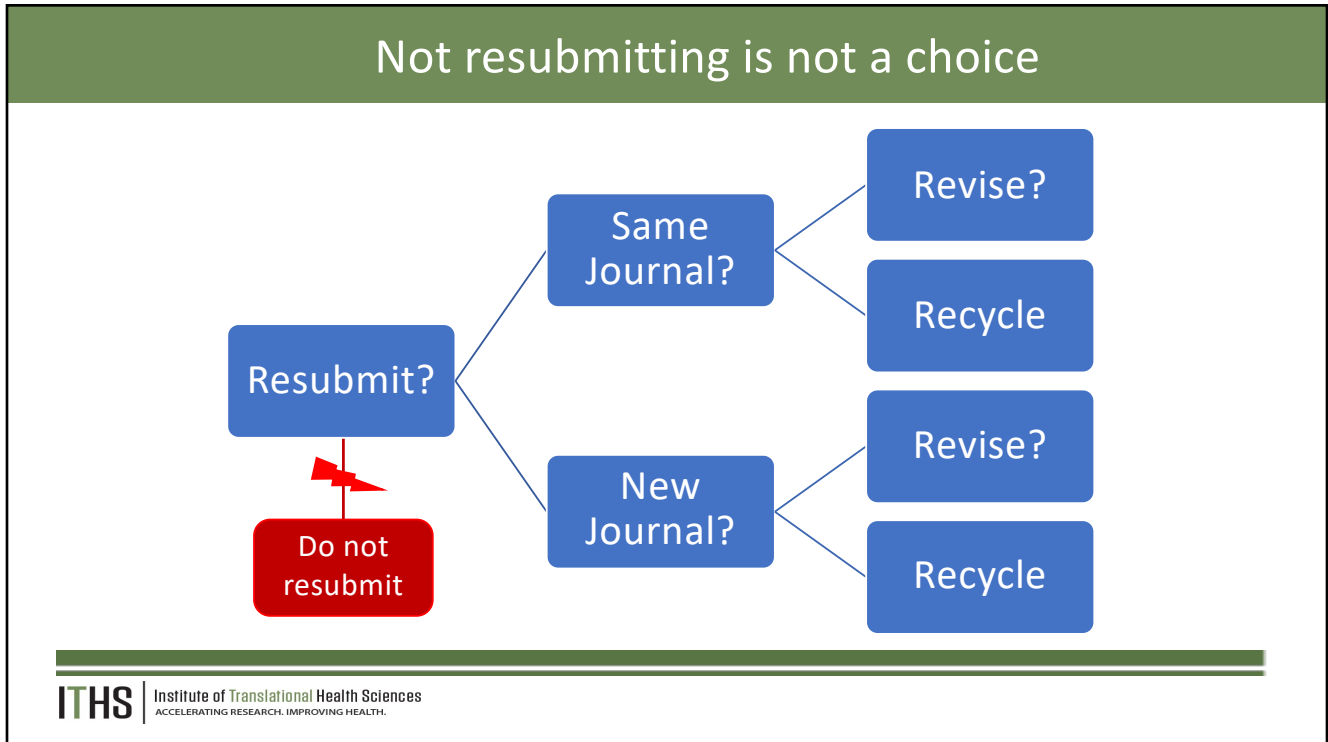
Not resubmitting is not a choice

Resubmit?

Same Journal?

Revise?

Recycle

New Journal?

Revise?

Recycle

Do not resubmit

ITHS Institute of Translational Health Sciences
ACCELERATING RESEARCH. IMPROVING HEALTH.